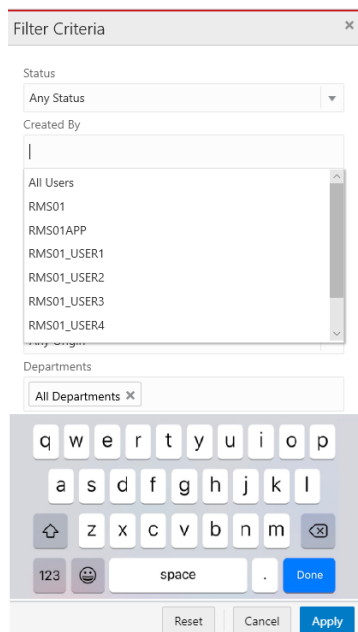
Filter Criteria ×

Status

Any Status

Created By

|

All Users

RMS01

RMS01APP

RMS01_USER1

RMS01_USER2

RMS01_USER3

RMS01_USER4

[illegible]

Departments

All Departments ×

q w e r t y u i o p

a s d f g h j k l

z x c v b n m

123 space . Done

Reset Cancel Apply